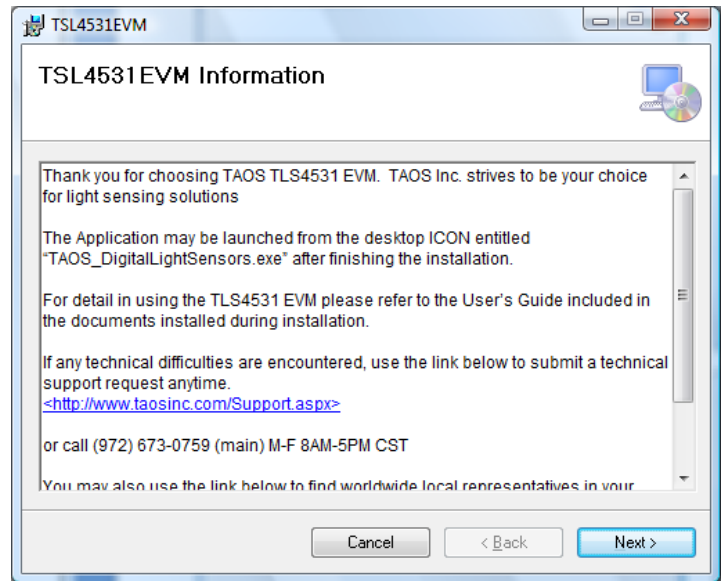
TSL4531EVM

TSL4531EVM Information

Thank you for choosing TAOS TLS4531 EVM. TAOS Inc. strives to be your choice for light sensing solutions

The Application may be launched from the desktop ICON entitled "TAOS_DigitalLightSensors.exe" after finishing the installation.

For detail in using the TLS4531 EVM please refer to the User's Guide included in the documents installed during installation.

If any technical difficulties are encountered, use the link below to submit a technical support request anytime.
<http://www.taosinc.com/Support.aspx>

or call (972) 673-0759 (main) M-F 8AM-5PM CST

You may also use the link below to find worldwide local representatives in your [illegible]

Cancel
< Back
Next >